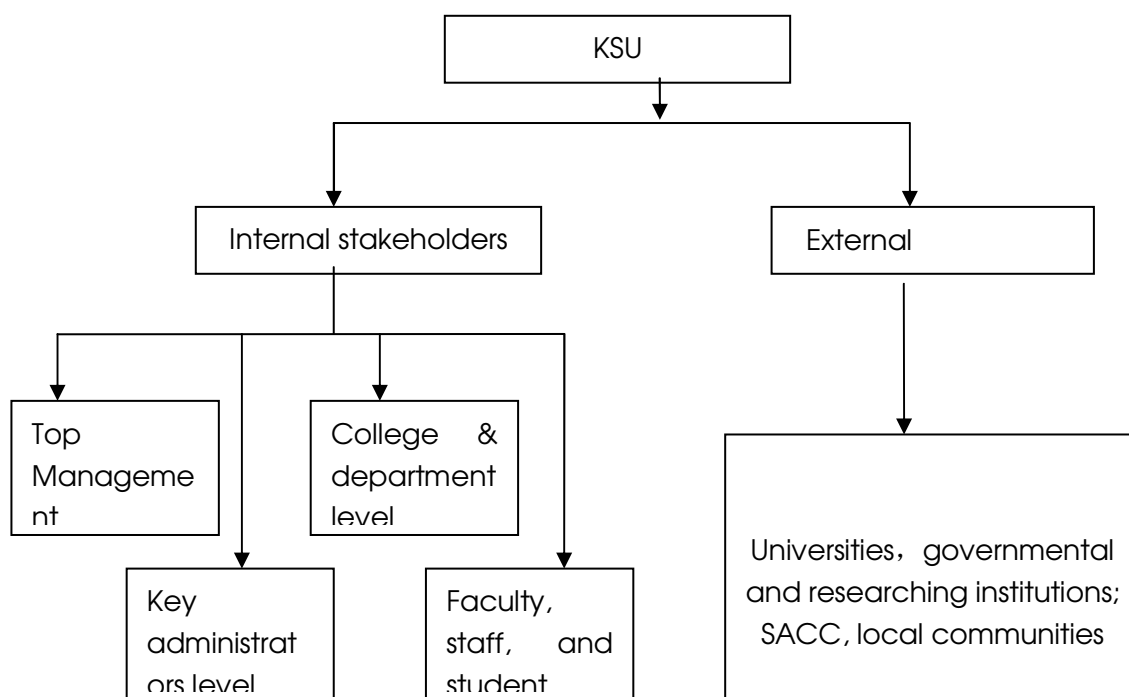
KSU

Internal stakeholders

External

Top Management

College & department level

Key administrators level

Faculty, staff, and student

Universities，governmental and researching institutions; SACC, local communities